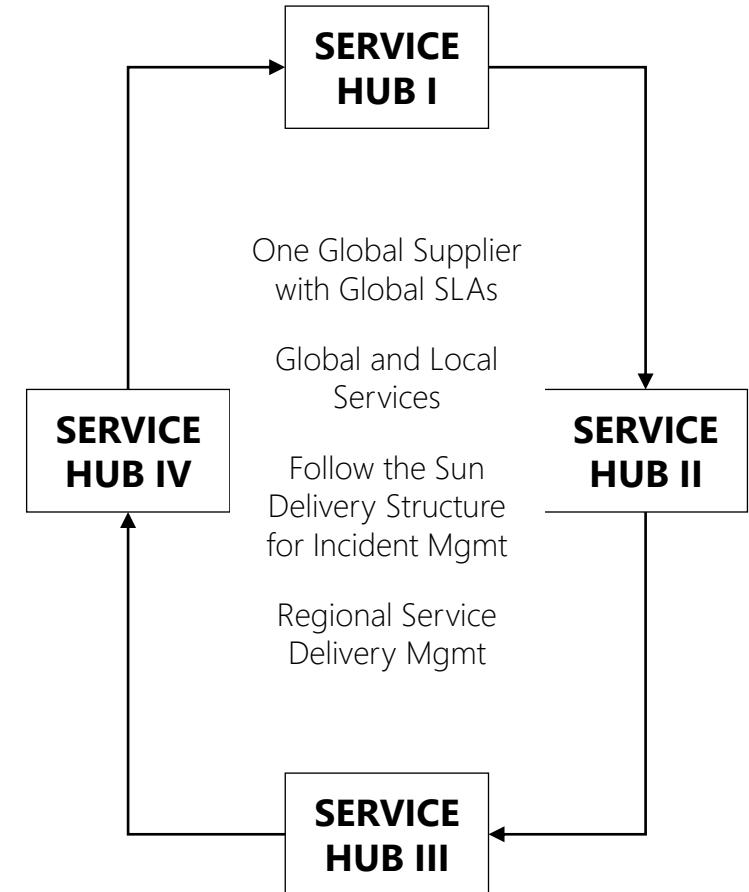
SERVICE HUB I

SERVICE HUB IV

One Global Supplier with Global SLAs

Global and Local Services

Follow the Sun Delivery Structure for Incident Mgmt

Regional Service Delivery Mgmt

SERVICE HUB II

SERVICE HUB III